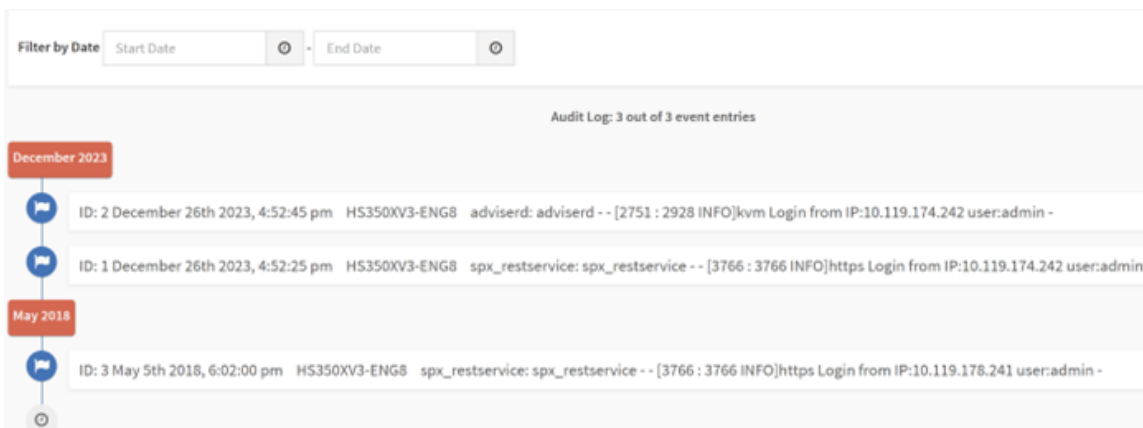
Filter by Date Start Date - End Date

Audit Log: 3 out of 3 event entries

December 2023

ID: 2 December 26th 2023, 4:52:45 pm HS350XV3-ENG8 adviserd: adviserd - - [2751 : 2928 INFO]kvm Login from IP:10.119.174.242 user:admin -

ID: 1 December 26th 2023, 4:52:25 pm HS350XV3-ENG8 spx_restservice: spx_restservice - - [3766 : 3766 INFO]https Login from IP:10.119.174.242 user:admin

May 2018

ID: 3 May 5th 2018, 6:02:00 pm HS350XV3-ENG8 spx_restservice: spx_restservice - - [3766 : 3766 INFO]https Login from IP:10.119.178.241 user:admin -